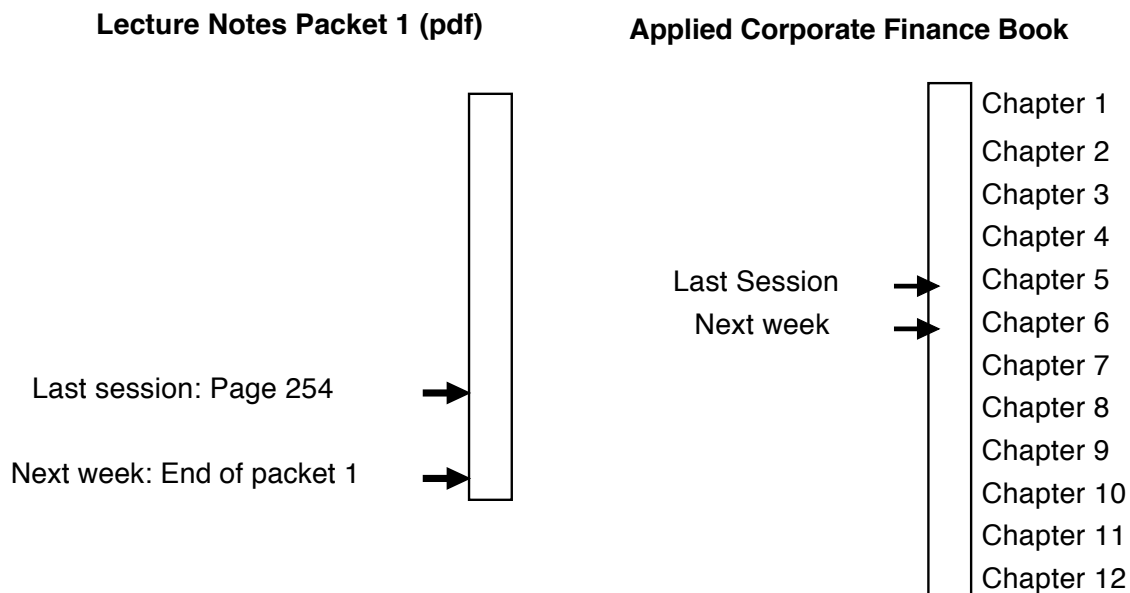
Lecture Notes Packet 1 (pdf)

Last session: Page 254

Next week: End of packet 1

Applied Corporate Finance Book

Chapter 1
Chapter 2
Chapter 3
Chapter 4
Last Session
Chapter 5
Next week
Chapter 6
Chapter 7
Chapter 8
Chapter 9
Chapter 10
Chapter 11
Chapter 12